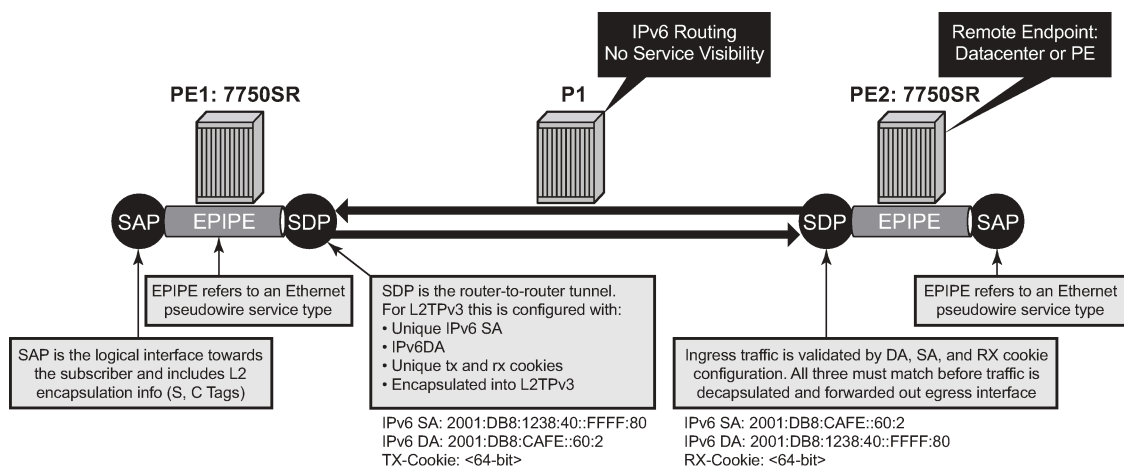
IPv6 Routing
No Service Visibility

Remote Endpoint:
Datacenter or PE

PE1: 7750SR

P1

PE2: 7750SR

SAP

EPIPE

SDP

SDP

EPIPE

SAP

EPIPE refers to an Ethernet pseudowire service type

SDP is the router-to-router tunnel. For L2TPv3 this is configured with:
• Unique IPv6 SA
• IPv6DA
• Unique tx and rx cookies
• Encapsulated into L2TPv3

EPIPE refers to an Ethernet pseudowire service type

SAP is the logical interface towards the subscriber and includes L2 encapsulation info (S, C Tags)

Ingress traffic is validated by DA, SA, and RX cookie configuration. All three must match before traffic is decapsulated and forwarded out egress interface

IPv6 SA: 2001:DB8:1238:40::FFFF:80
IPv6 DA: 2001:DB8:CAFE::60:2
TX-Cookie: <64-bit>

IPv6 SA: 2001:DB8:CAFE::60:2
IPv6 DA: 2001:DB8:1238:40::FFFF:80
RX-Cookie: <64-bit>